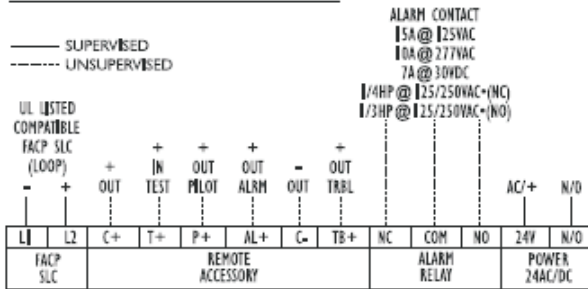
ALARM CONTACT
15A @ 125VAC
10A @ 277VAC
7A @ 30VDC
1/4HP @ 125/250VAC•(NC)
1/3HP @ 125/250VAC•(NO)

SUPERVISED
UNSUPERVISED

UL LISTED COMPATIBLE FACP SLC (LOOP)
-
+

+ OUT
+ IN TEST
+ OUT PILOT
+ OUT ALRM
- OUT
+ OUT TRBL

AC/+
N/O

| L1 | L2 | C+ | T+ | P+ | AL+ | C- | TB+ | NC | COM | NO | 24V | N/O |
|---|---|---|---|---|---|---|---|---|---|---|---|---|
| FACP SLC | | REMOTE ACCESSORY | | | | | | ALARM RELAY | | | POWER 24AC/DC | |